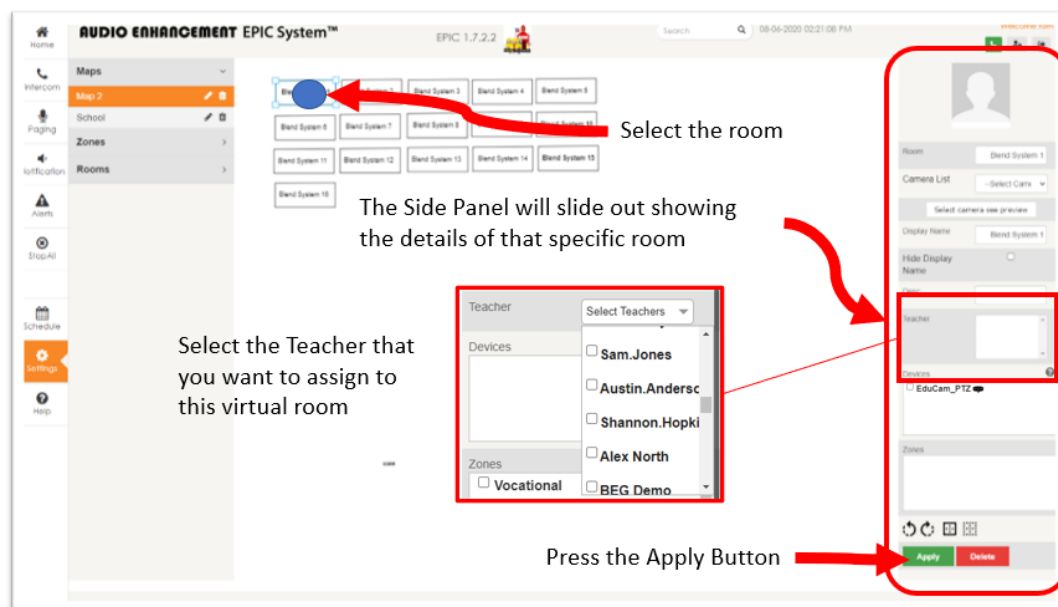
Home
Intercom
Paging
Notification
Alerts
StopAll
Schedule
Settings
Help

AUDIO ENHANCEMENT EPIC System™
EPIC 1.7.2.2
Search
08-06-2020 02:21:08 PM
Welcome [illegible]

Maps
Map 2
School
Zones
Rooms

Blend System 2
Blend System 3
Blend System 4
Blend System 5
Blend System 6
Blend System 7
Blend System 8
Blend System 10
Blend System 11
Blend System 12
Blend System 13
Blend System 14
Blend System 15
Blend System 16

Select the room

The Side Panel will slide out showing the details of that specific room

Select the Teacher that you want to assign to this virtual room

Teacher
Select Teachers
Devices
Sam.Jones
Austin.Andersc
Shannon.Hopki
Alex North
BEG Demo
Zones
Vocational

Room
Blend System 1
Camera List
-Select Cam
Select camera see preview
Display Name
Blend System 1
Hide Display Name
Desc
Teacher
Devices
EduCam_PTZ
Zones
Apply
Delete

Press the Apply Button